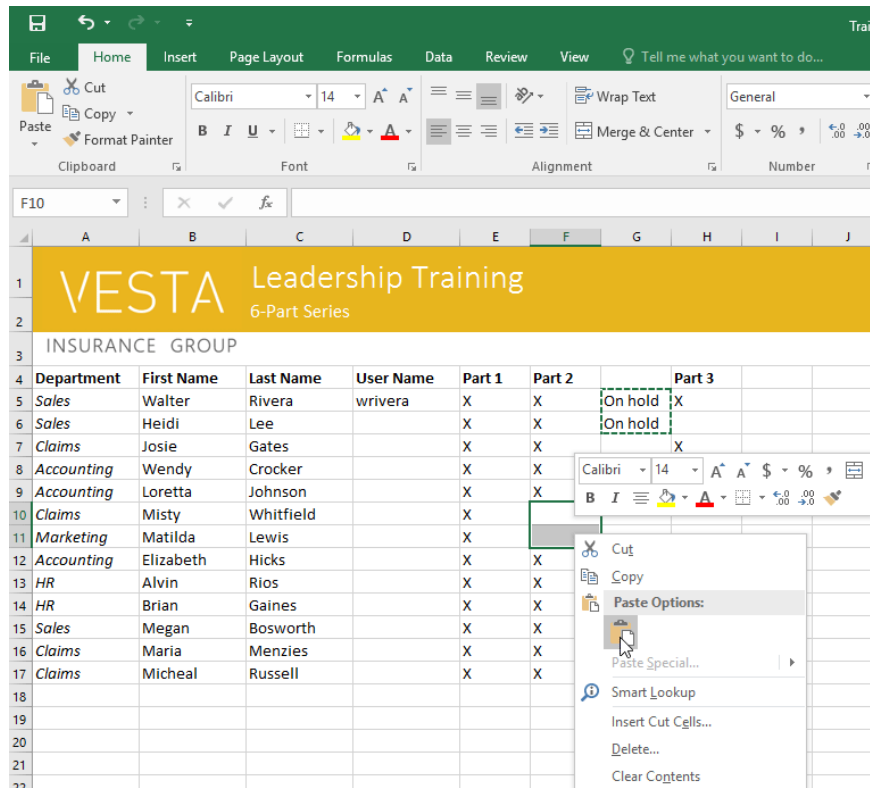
Trai

File Home Insert Page Layout Formulas Data Review View Tell me what you want to do...

Cut
Copy
Paste
Format Painter
Clipboard

Calibri 14
B I U
Font

Wrap Text
Merge & Center
Alignment

General
$ % ,
Number

F10

| | A | B | C | D | E | F | G | H | I | J |
|---|---|---|---|---|---|---|---|---|---|---|
| 1 | VESTA | Leadership Training | | | | | | | | |
| 2 | | 6-Part Series | | | | | | | | |
| 3 | INSURANCE GROUP | | | | | | | | | |
| 4 | Department | First Name | Last Name | User Name | Part 1 | Part 2 | | Part 3 | | |
| 5 | Sales | Walter | Rivera | wrivera | X | X | On hold | X | | |
| 6 | Sales | Heidi | Lee | | X | X | On hold | | | |
| 7 | Claims | Josie | Gates | | X | X | | X | | |
| 8 | Accounting | Wendy | Crocker | | X | X | | | | |
| 9 | Accounting | Loretta | Johnson | | X | X | | | | |
| 10 | Claims | Misty | Whitfield | | X | | | | | |
| 11 | Marketing | Matilda | Lewis | | X | | | | | |
| 12 | Accounting | Elizabeth | Hicks | | X | X | | | | |
| 13 | HR | Alvin | Rios | | X | X | | | | |
| 14 | HR | Brian | Gaines | | X | X | | | | |
| 15 | Sales | Megan | Bosworth | | X | X | | | | |
| 16 | Claims | Maria | Menzies | | X | X | | | | |
| 17 | Claims | Micheal | Russell | | X | X | | | | |
| 18 | | | | | | | | | | |
| 19 | | | | | | | | | | |
| 20 | | | | | | | | | | |
| 21 | | | | | | | | | | |

Calibri 14
B I
Cut
Copy
Paste Options:
Paste Special...
Smart Lookup
Insert Cut Cells...
Delete...
Clear Contents